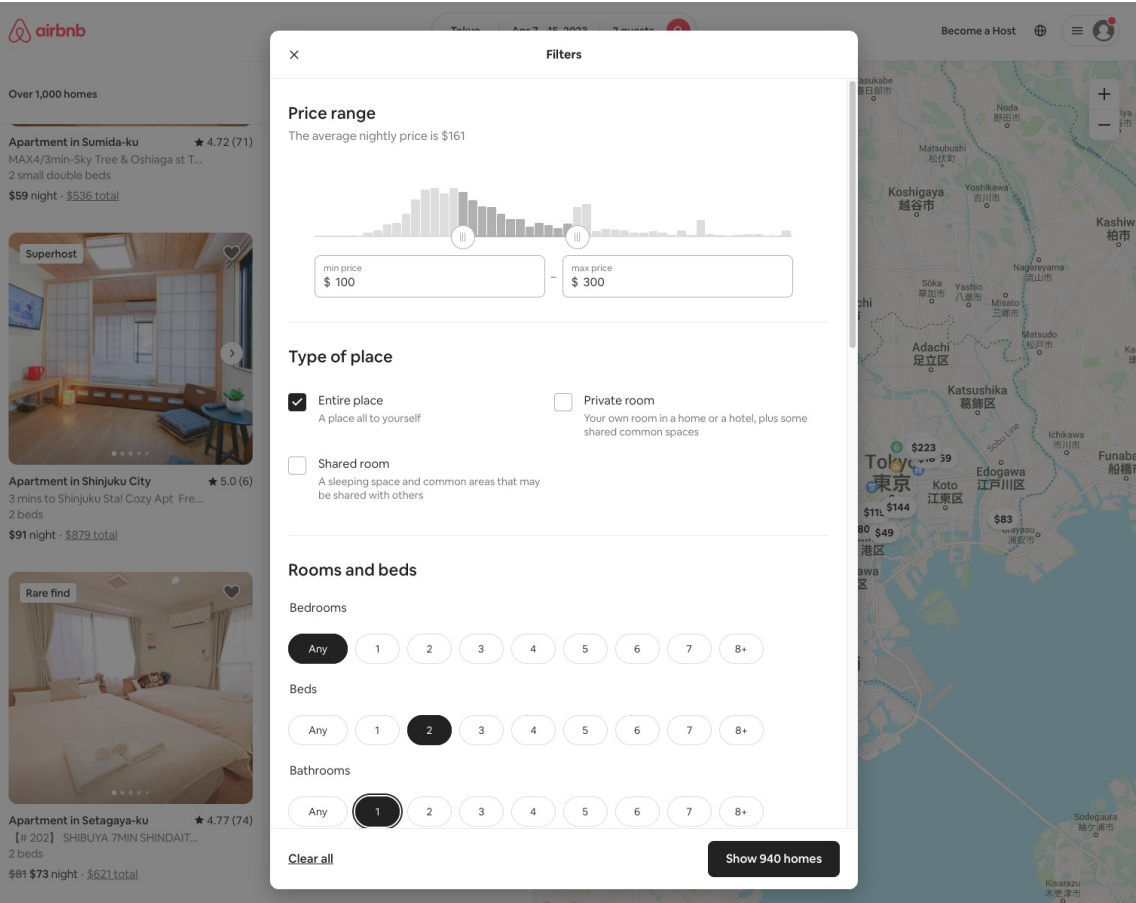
airbnb

Become a Host

Over 1,000 homes

Apartment in Sumida-ku ★ 4.72 (71)
MAX4/3min-Sky Tree & Oshiaga st T...
2 small double beds
$59 night · $536 total

Superhost

Apartment in Shinjuku City ★ 5.0 (6)
3 mins to Shinjuku Sta! Cozy Apt Fre...
2 beds
$91 night · $879 total

Rare find

Apartment in Setagaya-ku ★ 4.77 (74)
【# 202】 SHIBUYA 7MIN SHINDAIT...
2 beds
$81 $73 night · $621 total

Filters

Price range
The average nightly price is $161

min price
$ 100

max price
$ 300

Type of place

Entire place
A place all to yourself

Private room
Your own room in a home or a hotel, plus some shared common spaces

Shared room
A sleeping space and common areas that may be shared with others

Rooms and beds

Bedrooms
Any 1 2 3 4 5 6 7 8+

Beds
Any 1 2 3 4 5 6 7 8+

Bathrooms
Any 1 2 3 4 5 6 7 8+

Clear all

Show 940 homes

Noda 野田市
Matsubushi 松伏町
Koshigaya 越谷市
Yoshikawa 吉川市
Kashiwa 柏市
Nagareyama 流山市
Sōka 草加市
Yashio 八潮市
Misato 三郷市
Matsudo 松戸市
Adachi 足立区
Katsushika 葛飾区
Ichikawa 市川市
$223
Tokyo 東京
Edogawa 江戸川区
Koto 江東区
Funabashi 船橋市
$144
$49
$83
港区
Sodegaura 袖ケ浦市
Kisarazu 木更津市